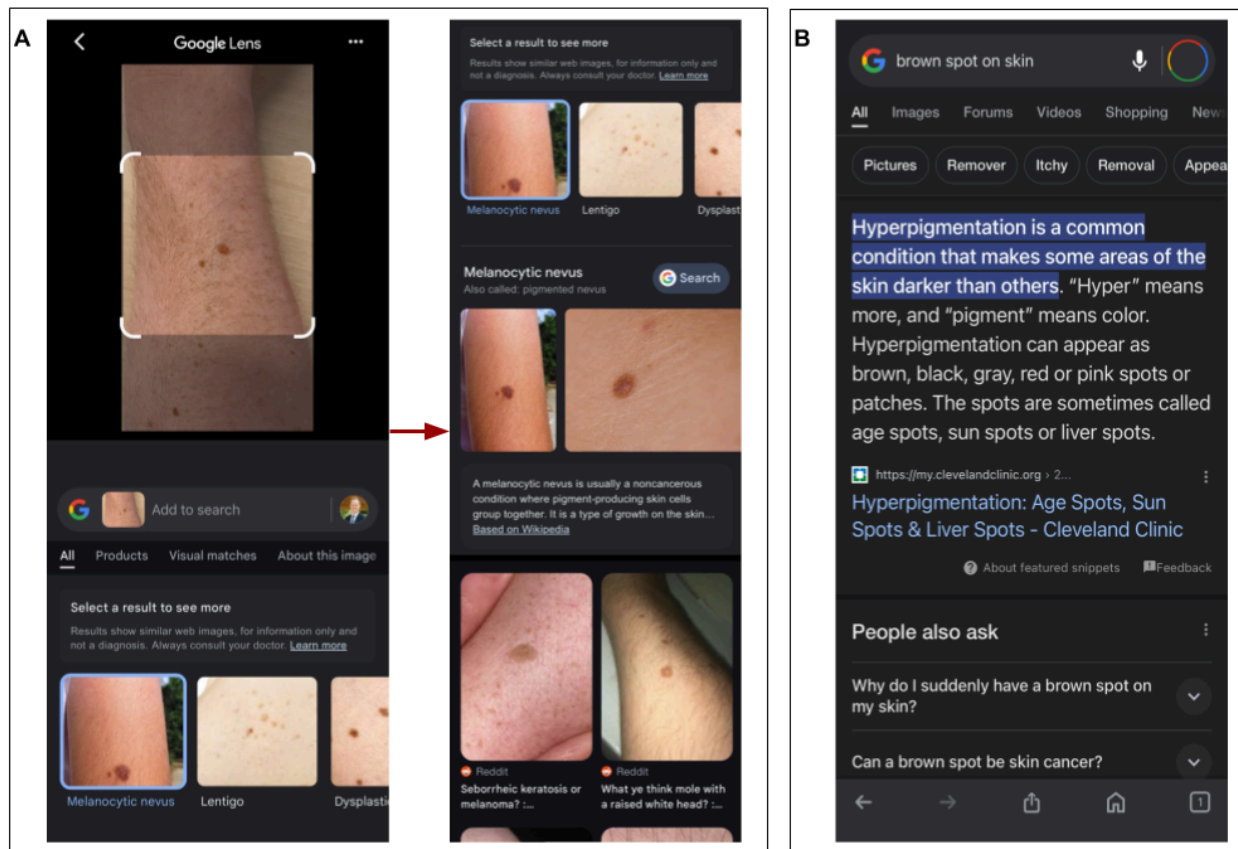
A

Google Lens

Add to search

All Products Visual matches About this image

Select a result to see more

Results show similar web images, for information only and not a diagnosis. Always consult your doctor. Learn more

Melanocytic nevus Lentigo Dysplastic

Select a result to see more

Results show similar web images, for information only and not a diagnosis. Always consult your doctor. Learn more

Melanocytic nevus Lentigo Dysplast

Melanocytic nevus
Also called: pigmented nevus

Search

A melanocytic nevus is usually a noncancerous condition where pigment-producing skin cells group together. It is a type of growth on the skin... Based on Wikipedia

Reddit
Seborrheic keratosis or melanoma? :...

Reddit
What ye think mole with a raised white head? :...

B

brown spot on skin

All Images Forums Videos Shopping New

Pictures Remover Itchy Removal Appea

Hyperpigmentation is a common condition that makes some areas of the skin darker than others. "Hyper" means more, and "pigment" means color. Hyperpigmentation can appear as brown, black, gray, red or pink spots or patches. The spots are sometimes called age spots, sun spots or liver spots.

https://my.clevelandclinic.org › 2...

Hyperpigmentation: Age Spots, Sun Spots & Liver Spots - Cleveland Clinic

About featured snippets Feedback

People also ask

Why do I suddenly have a brown spot on my skin?

Can a brown spot be skin cancer?

1